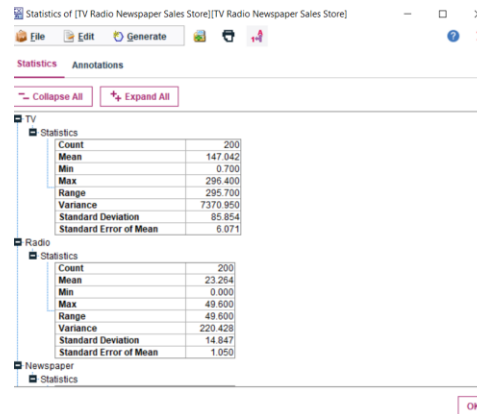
Statistics of [TV Radio Newspaper Sales Store][TV Radio Newspaper Sales Store]

File Edit Generate

Statistics Annotations

Collapse All Expand All

TV
Statistics

| | |
|---|---|
| Count | 200 |
| Mean | 147.042 |
| Min | 0.700 |
| Max | 296.400 |
| Range | 295.700 |
| Variance | 7370.950 |
| Standard Deviation | 85.854 |
| Standard Error of Mean | 6.071 |

Radio
Statistics

| | |
|---|---|
| Count | 200 |
| Mean | 23.264 |
| Min | 0.000 |
| Max | 49.600 |
| Range | 49.600 |
| Variance | 220.428 |
| Standard Deviation | 14.847 |
| Standard Error of Mean | 1.050 |

Newspaper
Statistics

OK